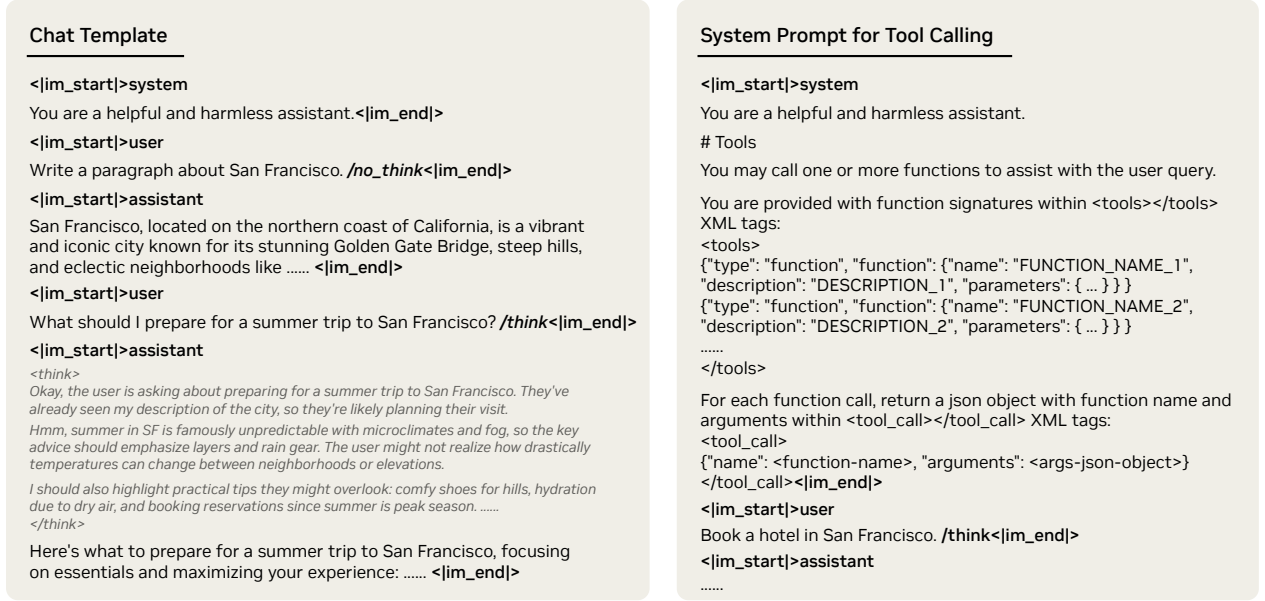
Chat Template

<|im_start|>system

You are a helpful and harmless assistant.<|im_end|>

<|im_start|>user

Write a paragraph about San Francisco. /no_think<|im_end|>

<|im_start|>assistant

San Francisco, located on the northern coast of California, is a vibrant and iconic city known for its stunning Golden Gate Bridge, steep hills, and eclectic neighborhoods like ...... <|im_end|>

<|im_start|>user

What should I prepare for a summer trip to San Francisco? /think<|im_end|>

<|im_start|>assistant

<think>
Okay, the user is asking about preparing for a summer trip to San Francisco. They've already seen my description of the city, so they're likely planning their visit.

Hmm, summer in SF is famously unpredictable with microclimates and fog, so the key advice should emphasize layers and rain gear. The user might not realize how drastically temperatures can change between neighborhoods or elevations.

I should also highlight practical tips they might overlook: comfy shoes for hills, hydration due to dry air, and booking reservations since summer is peak season. ......
</think>

Here's what to prepare for a summer trip to San Francisco, focusing on essentials and maximizing your experience: ...... <|im_end|>

System Prompt for Tool Calling

<|im_start|>system

You are a helpful and harmless assistant.

# Tools

You may call one or more functions to assist with the user query.

You are provided with function signatures within <tools></tools> XML tags:
<tools>
{"type": "function", "function": {"name": "FUNCTION_NAME_1", "description": "DESCRIPTION_1", "parameters": { ... } } }
{"type": "function", "function": {"name": "FUNCTION_NAME_2", "description": "DESCRIPTION_2", "parameters": { ... } } }
......
</tools>

For each function call, return a json object with function name and arguments within <tool_call></tool_call> XML tags:
<tool_call>
{"name": <function-name>, "arguments": <args-json-object>}
</tool_call><|im_end|>

<|im_start|>user

Book a hotel in San Francisco. /think<|im_end|>

<|im_start|>assistant

......